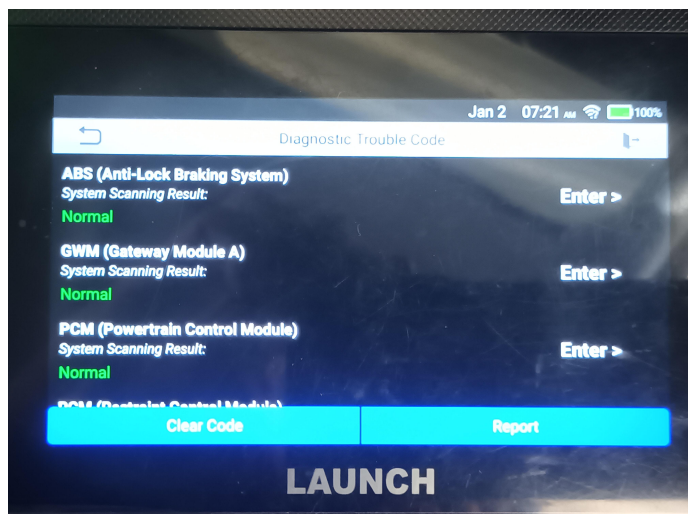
Jan 2 07:21 AM 100%

Diagnostic Trouble Code

ABS (Anti-Lock Braking System)
System Scanning Result:
Normal

Enter >

GWM (Gateway Module A)
System Scanning Result:
Normal

Enter >

PCM (Powertrain Control Module)
System Scanning Result:
Normal

Enter >

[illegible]

Clear Code

Report

LAUNCH